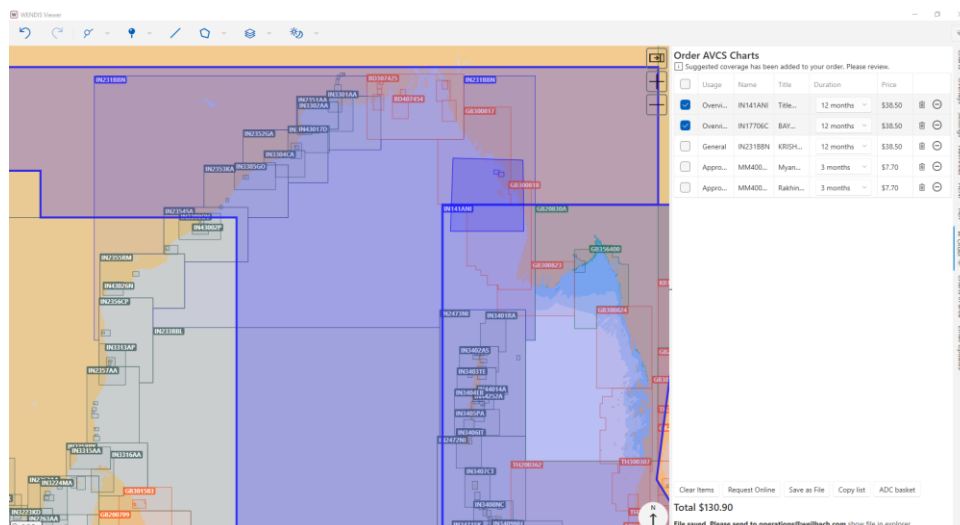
WENDIS Viewer

Order AVCS Charts
Suggested coverage has been added to your order. Please review.

| | Usage | Name | Title | Duration | Price | |
|---|---|---|---|---|---|---|
| ☑ | Overvi... | IN141ANI | Title... | 12 months | $38.50 | |
| ☑ | Overvi... | IN17706C | BAY... | 12 months | $38.50 | |
| ☐ | General | IN231BBN | KRISH... | 12 months | $38.50 | |
| ☐ | Appro... | MM400... | Myan... | 3 months | $7.70 | |
| ☐ | Appro... | MM400... | Rakhin... | 3 months | $7.70 | |

Clear Items
Request Online
Save as File
Copy list
ADC basket

Total $130.90

File saved. Please send to operations@weilbach.com show file in explorer

IN231BBN
IN231BBN
BD307425
BD407454
IN3301AA
IN2351AA
IN3302AA
GB300817
IN2352GA
IN43017D
IN3304CA
IN23853GO
IN2353KA
GB300818
IN141ANI
GB200368
IN23545A
IN43002P
GB356400
IN2355BM
GB300823
IN43026N
IN2356CP
GB300824
IN2338BL
IN2473NI
IN3401KA
IN3313AP
IN3402AS
IN2357AA
IN3403TE
IN43014A
IN3404
IN3405PA
IN3406IT
IN2472NI
IN3315AA
IN3316AA
TH200362
TH100387
IN3407CT
IN2224MA
GB301583
IN3408NC
IN3223KD
IN2263AA
GB200799
N